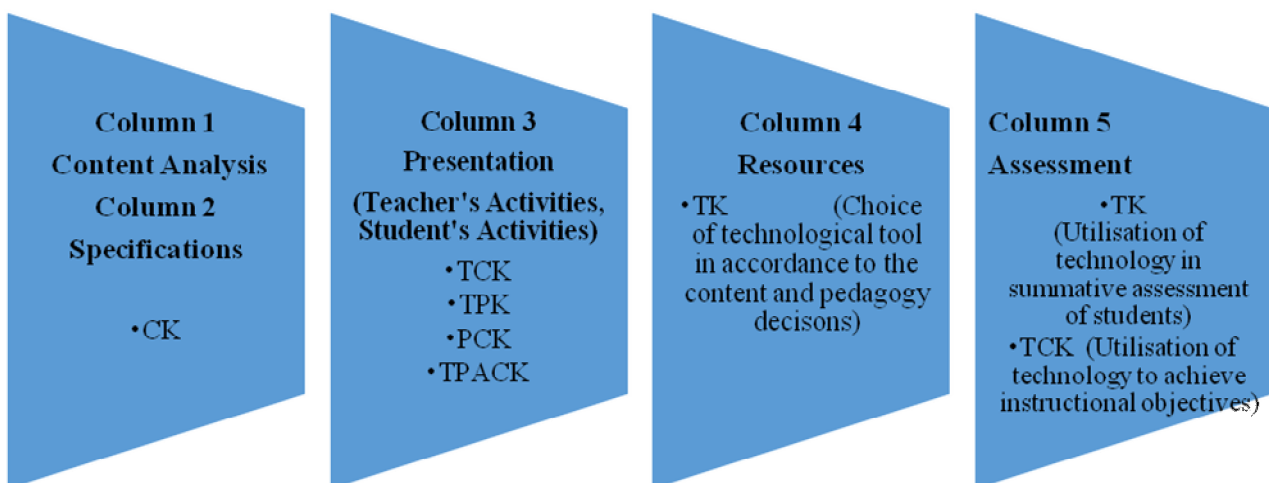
Column 1
Content Analysis
Column 2
Specifications

•CK

Column 3
Presentation
(Teacher's Activities, Student's Activities)

•TCK
•TPK
•PCK
•TPACK

Column 4
Resources

•TK (Choice of technological tool in accordance to the content and pedagogy decisons)

Column 5
Assessment

•TK (Utilisation of technology in summative assessment of students)
•TCK (Utilisation of technology to achieve instructional objectives)